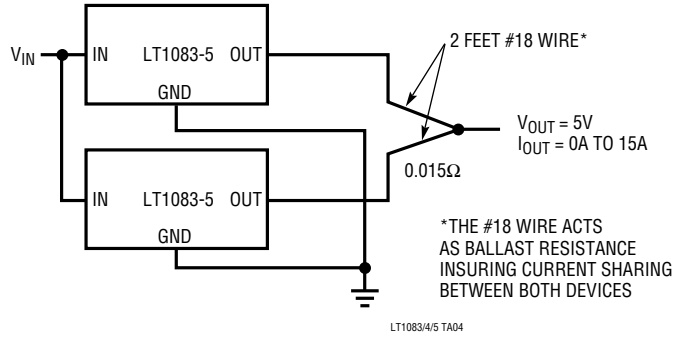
$V_{IN}$

IN LT1083-5 OUT
GND

IN LT1083-5 OUT
GND

2 FEET #18 WIRE*

$V_{OUT}$ = 5V
$I_{OUT}$ = 0A TO 15A

0.015Ω

*THE #18 WIRE ACTS AS BALLAST RESISTANCE INSURING CURRENT SHARING BETWEEN BOTH DEVICES

LT1083/4/5 TA04